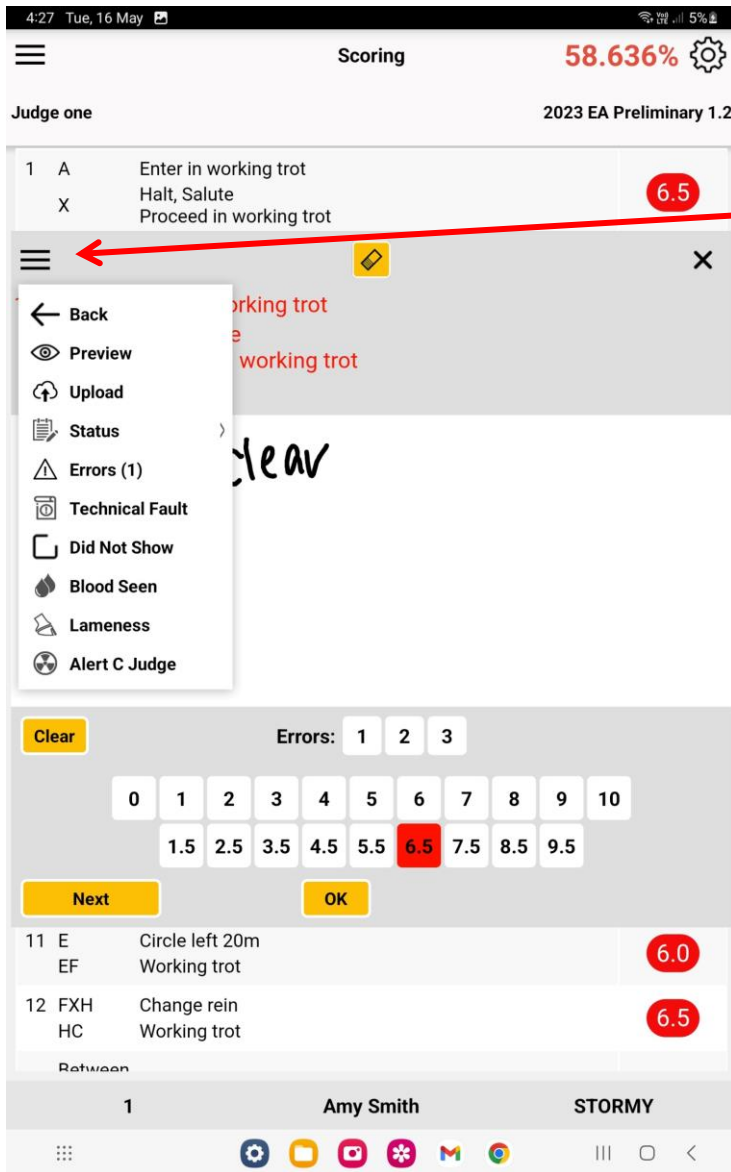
4:27 Tue, 16 May

5%

Scoring

58.636%

Judge one

2023 EA Preliminary 1.2

1 A Enter in working trot
X Halt, Salute
Proceed in working trot

6.5

orking trot
e
working trot

Back
Preview
Upload
Status
Errors (1)
Technical Fault
Did Not Show
Blood Seen
Lameness
Alert C Judge

clear

Clear

Errors: 1 2 3

| 0 | 1 | 2 | 3 | 4 | 5 | 6 | 7 | 8 | 9 | 10 |
|---|---|---|---|---|---|---|---|---|---|---|
| | 1.5 | 2.5 | 3.5 | 4.5 | 5.5 | 6.5 | 7.5 | 8.5 | 9.5 | |

Next

OK

11 E Circle left 20m
EF Working trot

6.0

12 FXH Change rein
HC Working trot

6.5

Between

1 Amy Smith STORMY